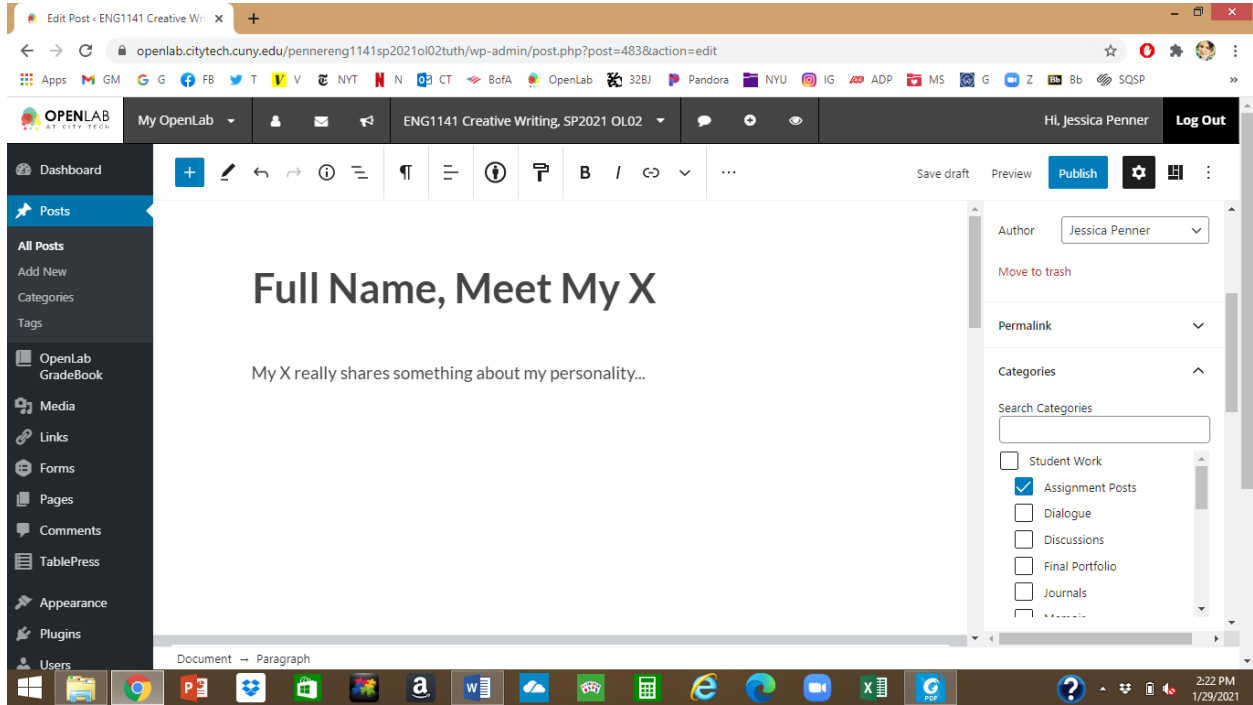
Edit Post ‹ ENG1141 Creative Wri ×

openlab.citytech.cuny.edu/pennereng1141sp2021ol02tuth/wp-admin/post.php?post=483&action=edit

Apps GM G FB T V NYT N CT BofA OpenLab 32BJ Pandora NYU IG ADP MS G Z Bb SQSP

OPENLAB AT CITY TECH My OpenLab ENG1141 Creative Writing, SP2021 OL02 Hi, Jessica Penner Log Out

Dashboard
Posts
All Posts
Add New
Categories
Tags
OpenLab GradeBook
Media
Links
Forms
Pages
Comments
TablePress
Appearance
Plugins
Users

Save draft Preview Publish

Full Name, Meet My X

My X really shares something about my personality...

Author Jessica Penner
Move to trash
Permalink
Categories
Search Categories
Student Work
Assignment Posts
Dialogue
Discussions
Final Portfolio
Journals
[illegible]

Document → Paragraph

2:22 PM
1/29/2021